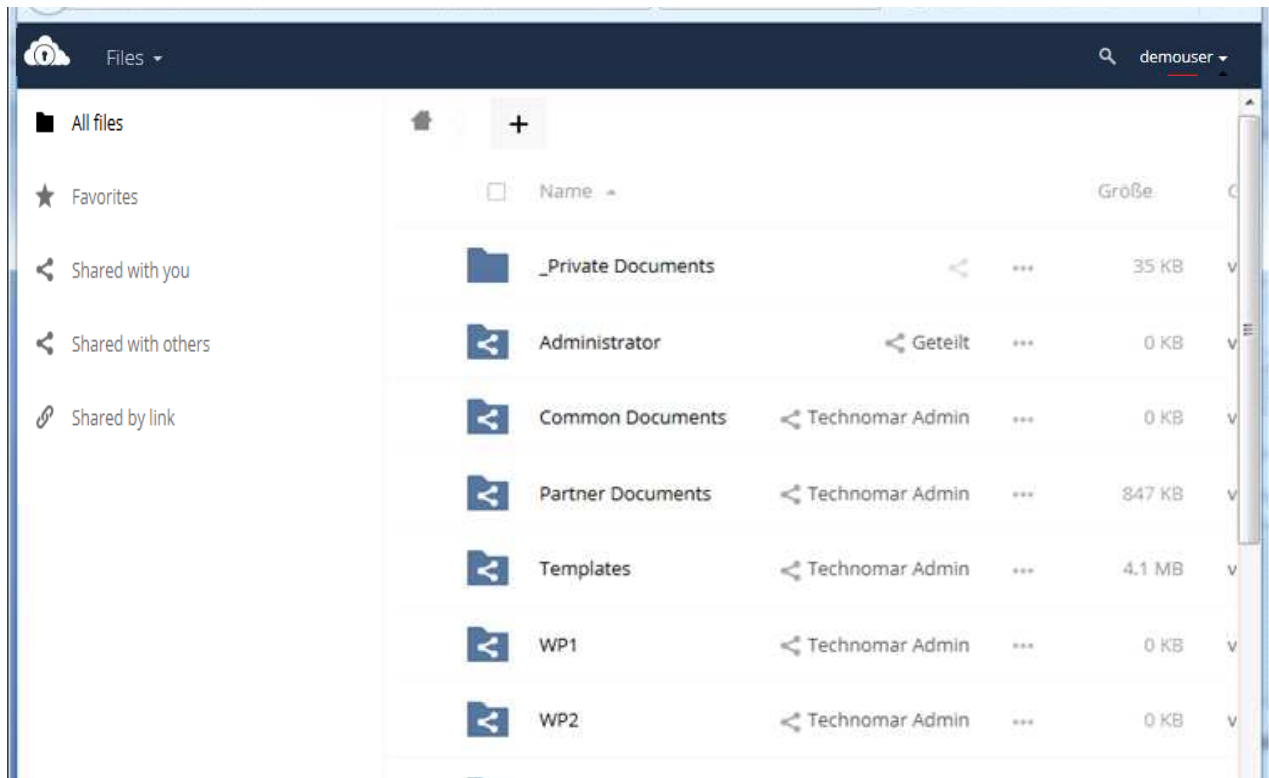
Files ▾

demouser ▾

All files

Favorites

Shared with you

Shared with others

Shared by link

+

Name ▴

Größe

| Name | | | Größe |
|---|---|---|---|
| _Private Documents | | ··· | 35 KB |
| Administrator | Geteilt | ··· | 0 KB |
| Common Documents | Technomar Admin | ··· | 0 KB |
| Partner Documents | Technomar Admin | ··· | 847 KB |
| Templates | Technomar Admin | ··· | 4.1 MB |
| WP1 | Technomar Admin | ··· | 0 KB |
| WP2 | Technomar Admin | ··· | 0 KB |